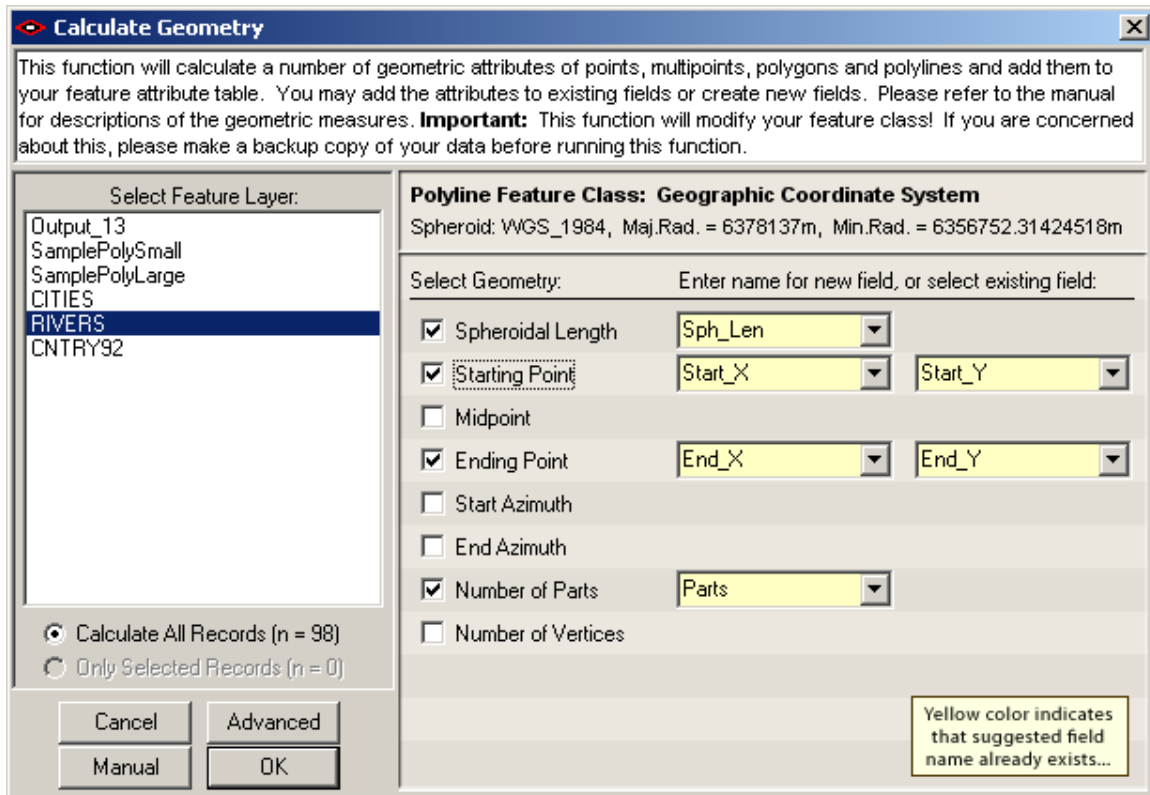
Calculate Geometry

This function will calculate a number of geometric attributes of points, multipoints, polygons and polylines and add them to your feature attribute table. You may add the attributes to existing fields or create new fields. Please refer to the manual for descriptions of the geometric measures. **Important:** This function will modify your feature class! If you are concerned about this, please make a backup copy of your data before running this function.

Select Feature Layer:
Output_13
SamplePolySmall
SamplePolyLarge
CITIES
RIVERS
CNTRY92

Calculate All Records (n = 98)
Only Selected Records (n = 0)

Cancel
Advanced
Manual
OK

Polyline Feature Class: Geographic Coordinate System
Spheroid: WGS_1984, Maj.Rad. = 6378137m, Min.Rad. = 6356752.31424518m

Select Geometry:
Enter name for new field, or select existing field:

Spheroidal Length
Sph_Len
Starting Point
Start_X
Start_Y
Midpoint
Ending Point
End_X
End_Y
Start Azimuth
End Azimuth
Number of Parts
Parts
Number of Vertices

Yellow color indicates that suggested field name already exists...